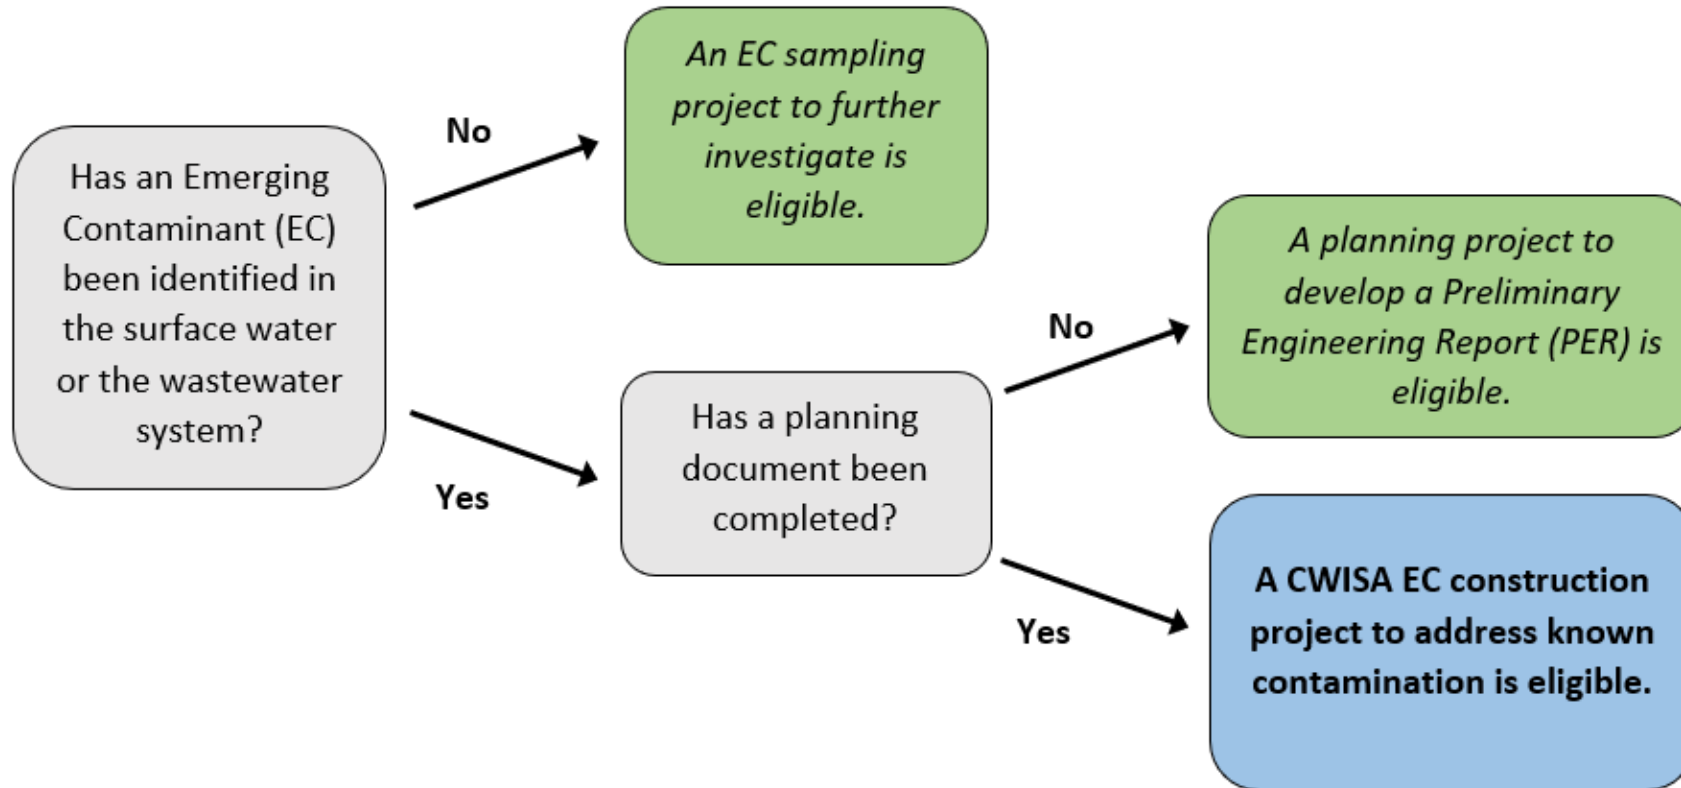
Has an Emerging Contaminant (EC) been identified in the surface water or the wastewater system?

No

An EC sampling project to further investigate is eligible.

Yes

Has a planning document been completed?

No

A planning project to develop a Preliminary Engineering Report (PER) is eligible.

Yes

A CWISA EC construction project to address known contamination is eligible.